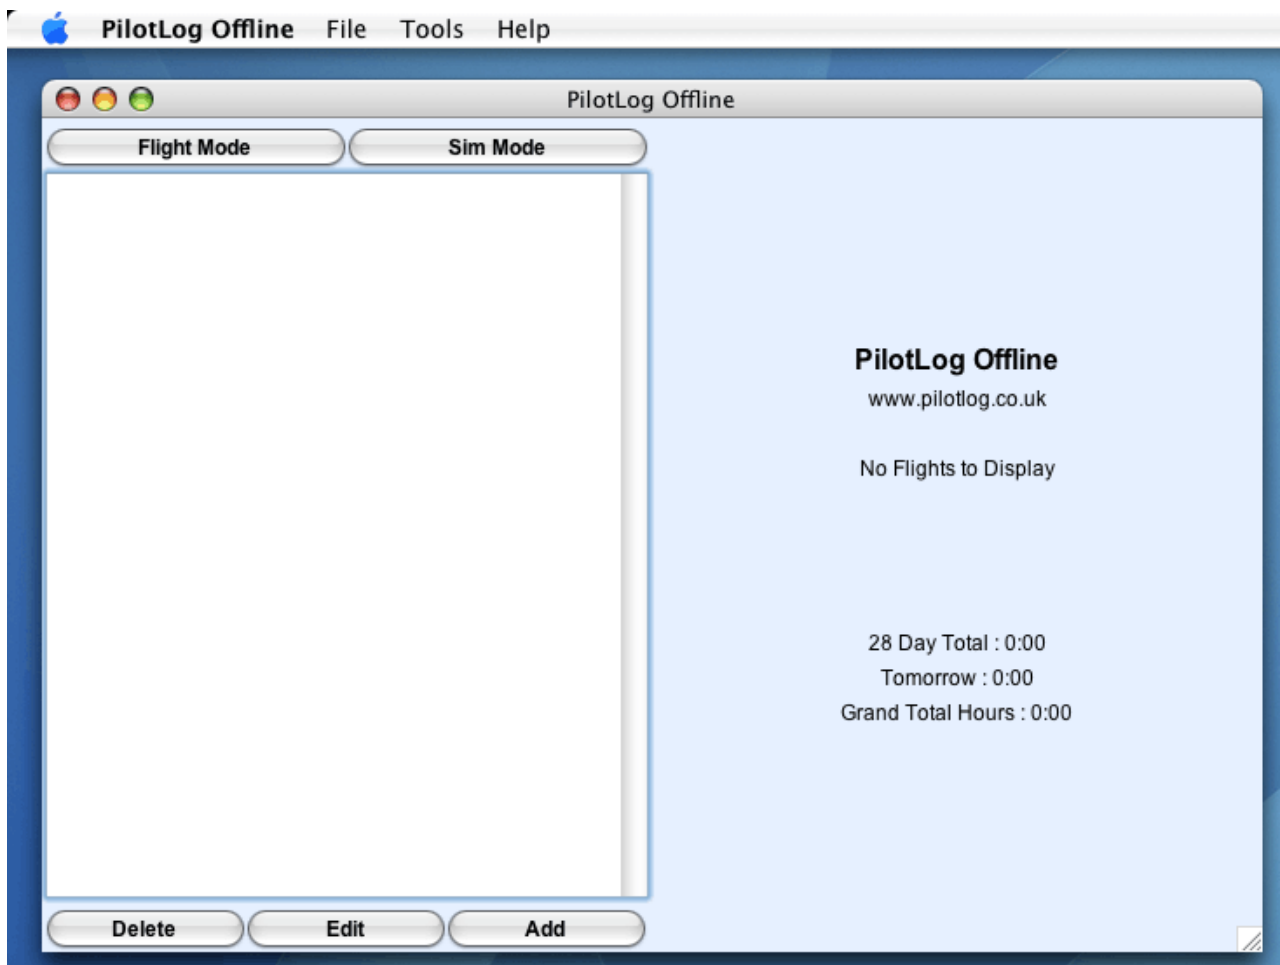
PilotLog Offline File Tools Help

PilotLog Offline

Flight Mode Sim Mode

PilotLog Offline
www.pilotlog.co.uk

No Flights to Display

28 Day Total : 0:00
Tomorrow : 0:00
Grand Total Hours : 0:00

Delete Edit Add